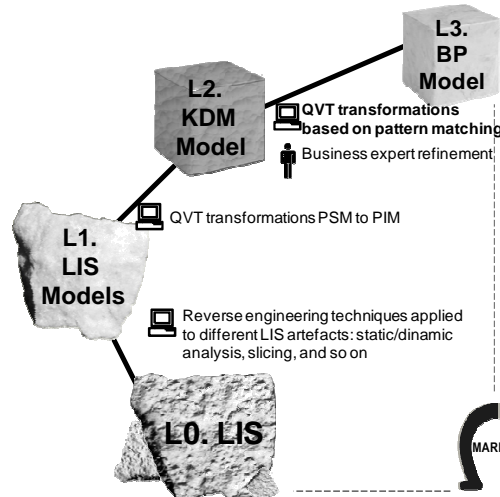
L3. BP Model

L2. KDM Model

QVT transformations based on pattern matching

Business expert refinement

QVT transformations PSM to PIM

L1. LIS Models

Reverse engineering techniques applied to different LIS artefacts: static/dinamic analysis, slicing, and so on

L0. LIS

MARB